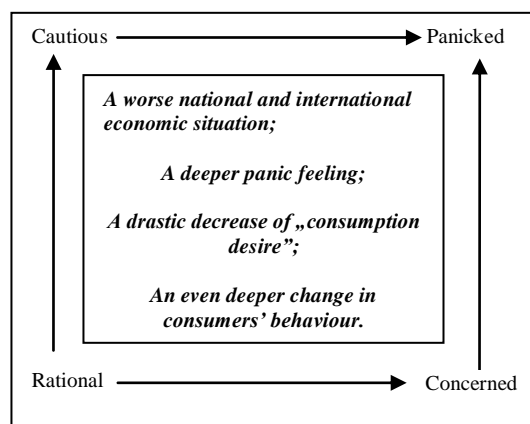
Cautious

Panicked

A worse national and international economic situation;

A deeper panic feeling;

A drastic decrease of „consumption desire”;

An even deeper change in consumers' behaviour.

Rational

Concerned